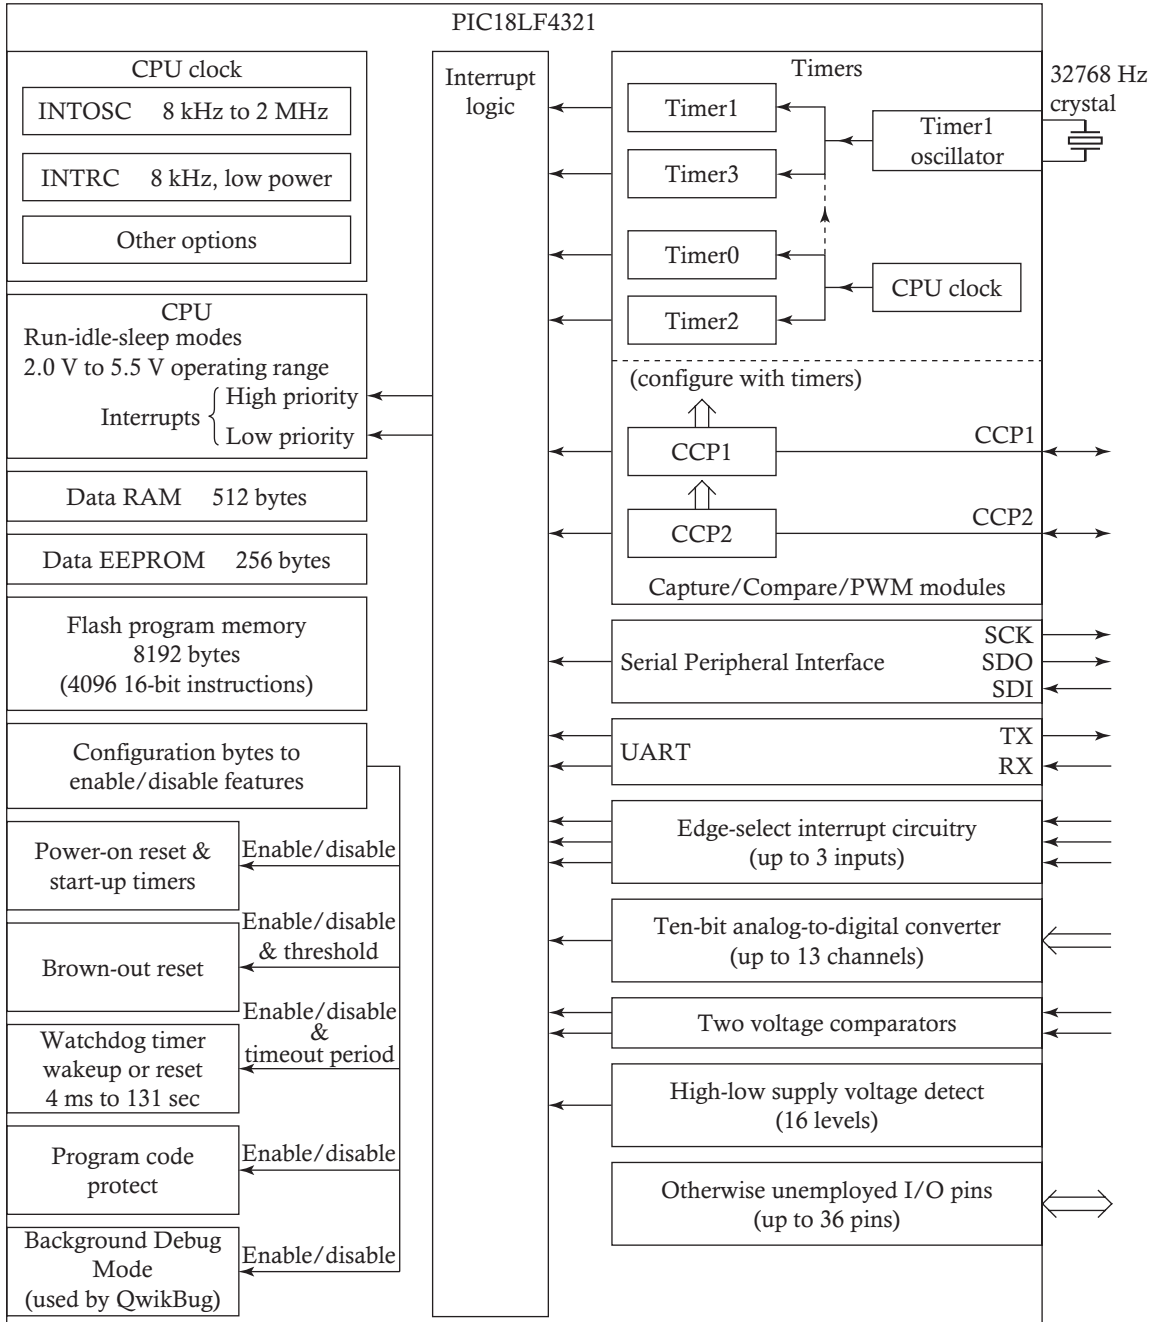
PIC18LF4321

CPU clock
INTOSC 8 kHz to 2 MHz
INTRC 8 kHz, low power
Other options

CPU
Run-idle-sleep modes
2.0 V to 5.5 V operating range
Interrupts { High priority
Low priority

Data RAM 512 bytes

Data EEPROM 256 bytes

Flash program memory
8192 bytes
(4096 16-bit instructions)

Configuration bytes to enable/disable features

Power-on reset & start-up timers
Enable/disable

Brown-out reset
Enable/disable & threshold

Watchdog timer wakeup or reset 4 ms to 131 sec
Enable/disable & timeout period

Program code protect
Enable/disable

Background Debug Mode (used by QwikBug)
Enable/disable

Interrupt logic

Timers
Timer1
Timer3
Timer0
Timer2
Timer1 oscillator
CPU clock
32768 Hz crystal

(configure with timers)
CCP1
CCP2
CCP1
CCP2
Capture/Compare/PWM modules

Serial Peripheral Interface
SCK
SDO
SDI

UART
TX
RX

Edge-select interrupt circuitry
(up to 3 inputs)

Ten-bit analog-to-digital converter
(up to 13 channels)

Two voltage comparators

High-low supply voltage detect
(16 levels)

Otherwise unemployed I/O pins
(up to 36 pins)